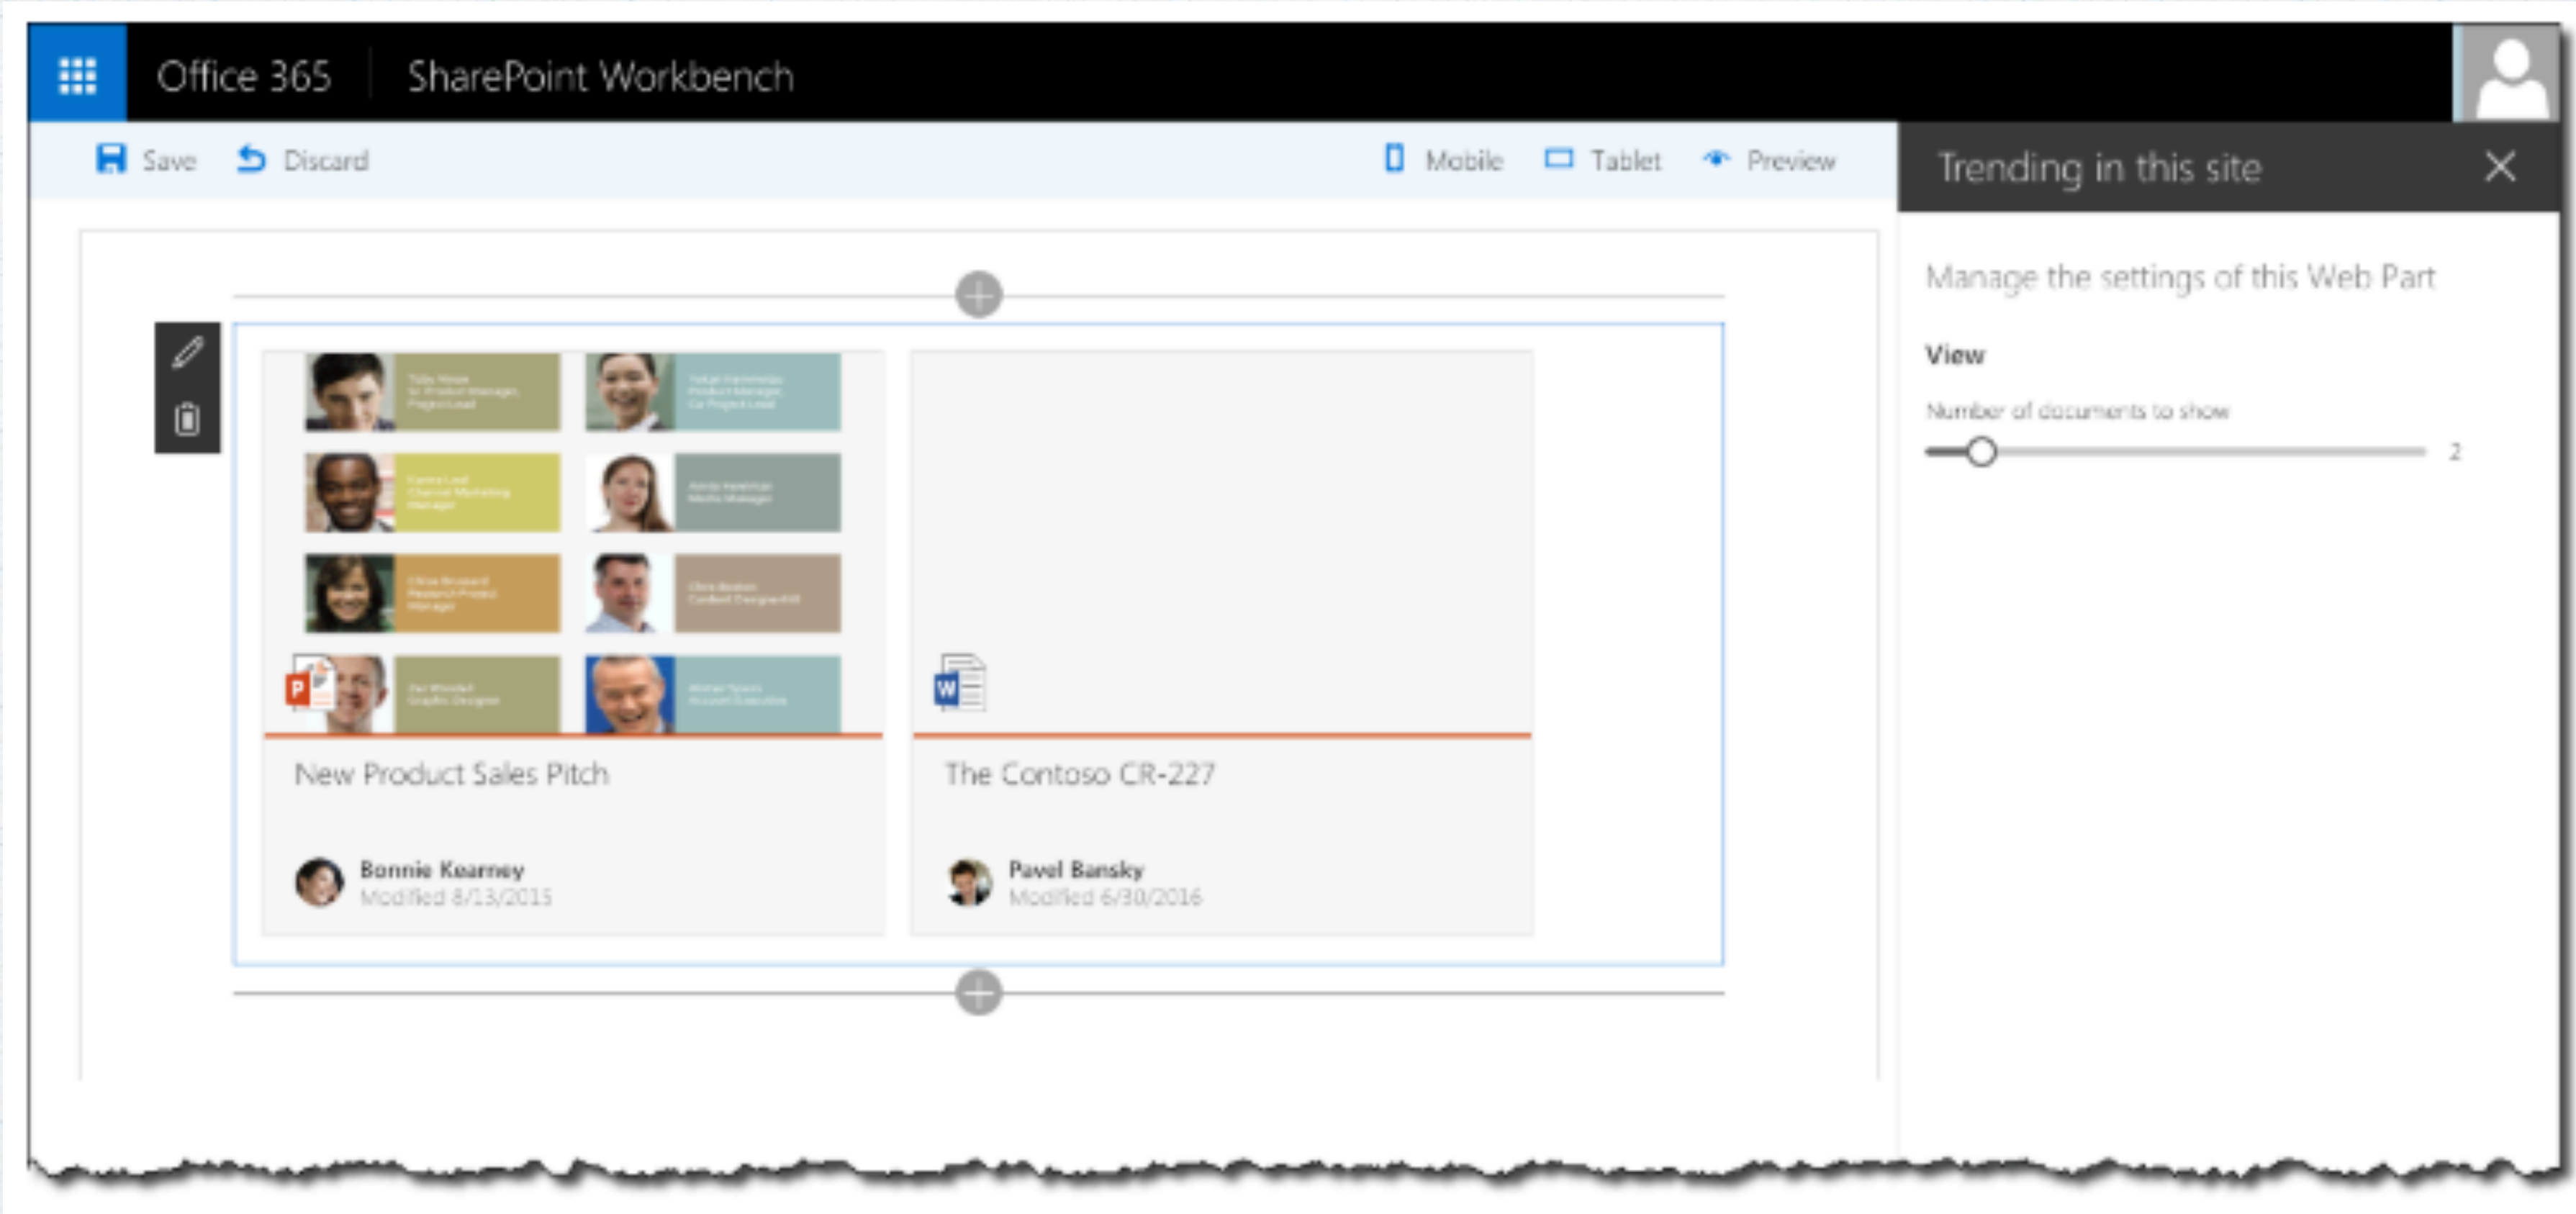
Office 365 SharePoint Workbench

Save Discard Mobile Tablet Preview

Trending in this site

Manage the settings of this Web Part

View

Number of documents to show

2

New Product Sales Pitch

Bonnie Kearney
Modified 8/13/2015

The Contoso CR-227

Pavel Bansky
Modified 6/30/2016